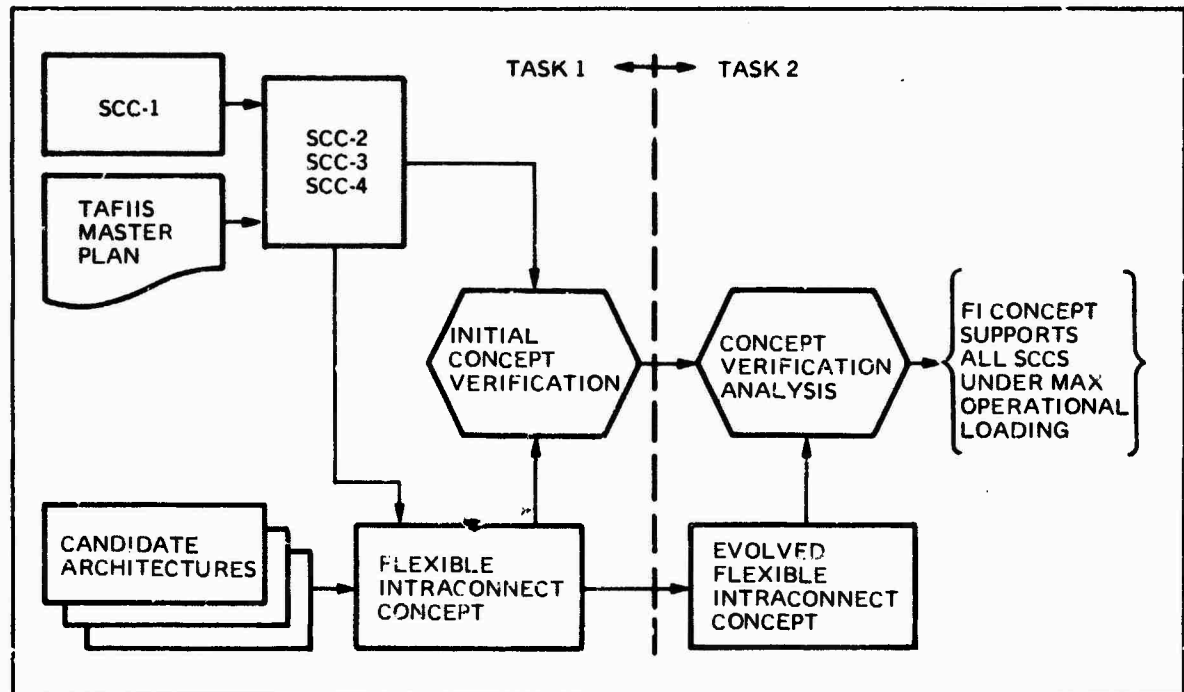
TASK 1 TASK 2

SCC-1

TAFIIS MASTER PLAN

SCC-2
SCC-3
SCC-4

INITIAL CONCEPT VERIFICATION

CONCEPT VERIFICATION ANALYSIS

FI CONCEPT SUPPORTS ALL SCCS UNDER MAX OPERATIONAL LOADING

CANDIDATE ARCHITECTURES

FLEXIBLE INTRACONNECT CONCEPT

EVOLVED FLEXIBLE INTRACONNECT CONCEPT